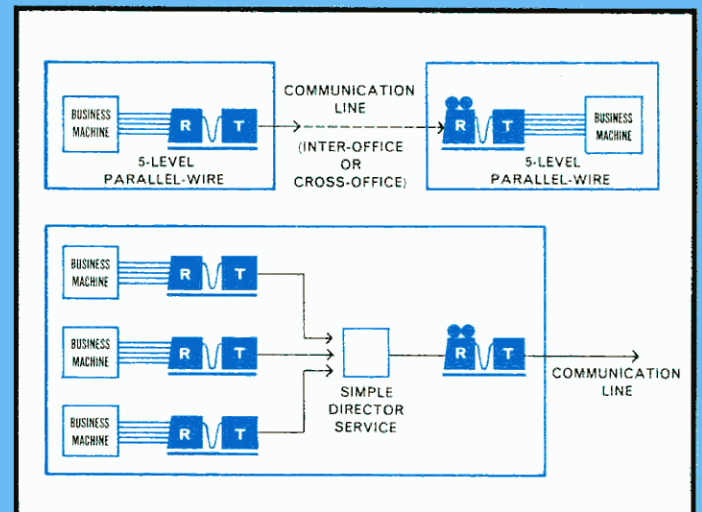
BUSINESS MACHINE

R

T

5-LEVEL PARALLEL-WIRE

COMMUNICATION LINE

(INTER-OFFICE OR CROSS-OFFICE)

R

T

BUSINESS MACHINE

5-LEVEL PARALLEL-WIRE

BUSINESS MACHINE

R

T

BUSINESS MACHINE

R

T

BUSINESS MACHINE

R

T

SIMPLE DIRECTOR SERVICE

R

T

COMMUNICATION LINE